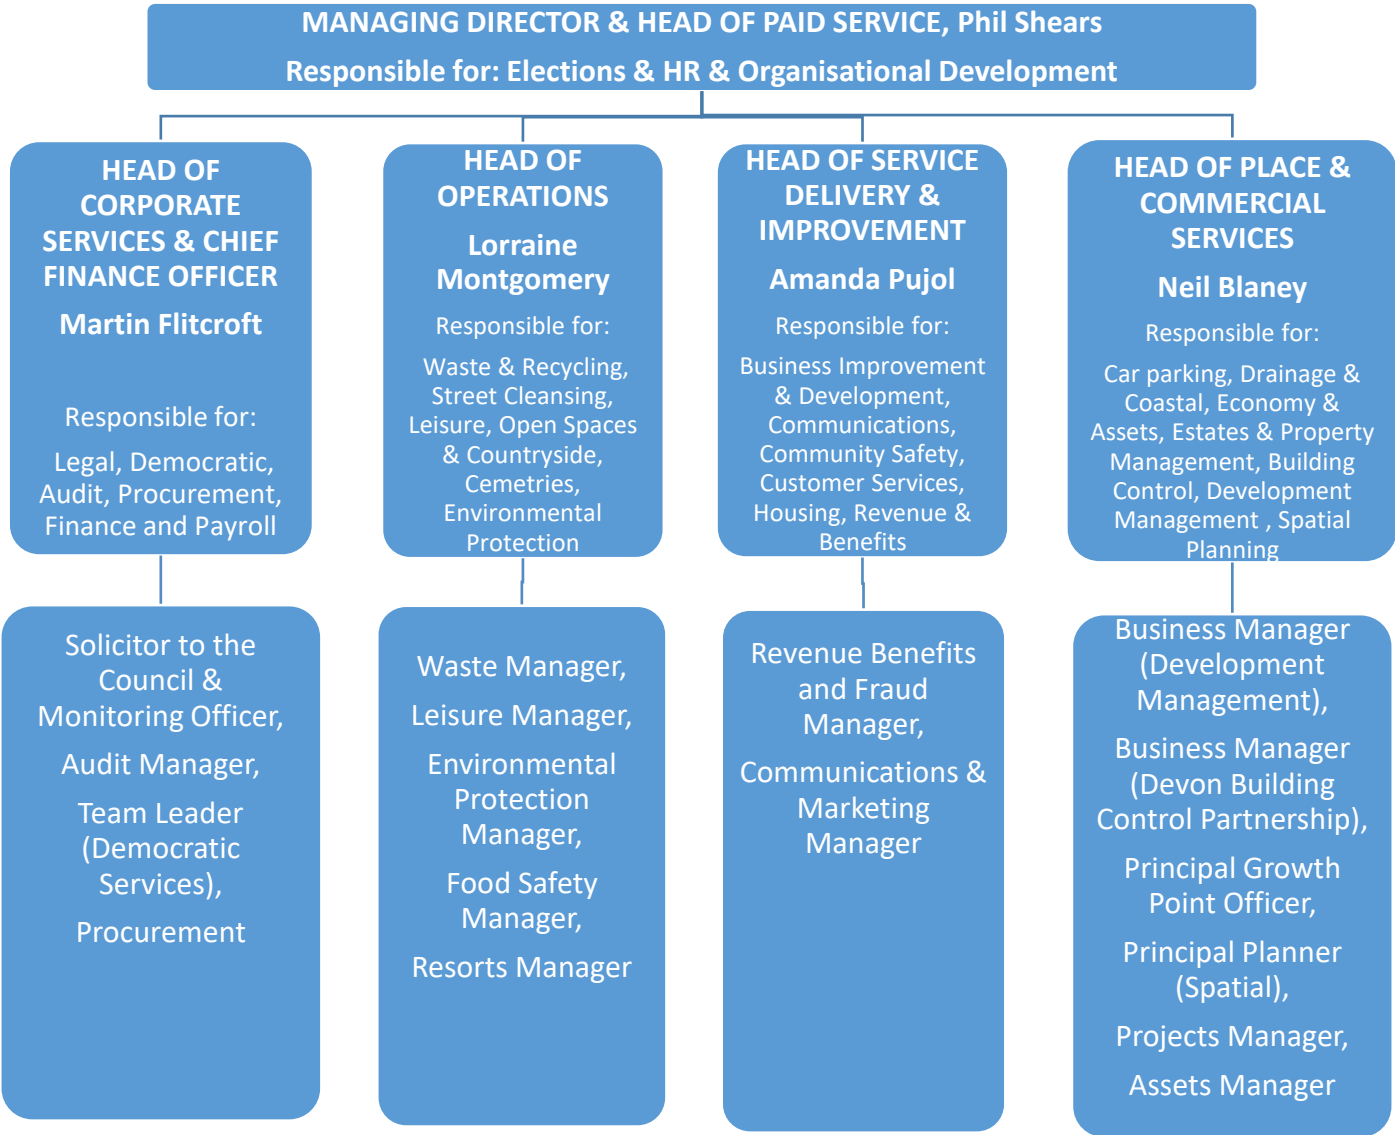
MANAGING DIRECTOR & HEAD OF PAID SERVICE, Phil Shears

Responsible for: Elections & HR & Organisational Development

HEAD OF CORPORATE SERVICES & CHIEF FINANCE OFFICER

Martin Flitcroft

Responsible for:

Legal, Democratic, Audit, Procurement, Finance and Payroll

Solicitor to the Council & Monitoring Officer,

Audit Manager,

Team Leader (Democratic Services),

Procurement

HEAD OF OPERATIONS

Lorraine Montgomery

Responsible for:

Waste & Recycling, Street Cleansing, Leisure, Open Spaces & Countryside, Cemetries, Environmental Protection

Waste Manager,

Leisure Manager,

Environmental Protection Manager,

Food Safety Manager,

Resorts Manager

HEAD OF SERVICE DELIVERY & IMPROVEMENT

Amanda Pujol

Responsible for:

Business Improvement & Development, Communications, Community Safety, Customer Services, Housing, Revenue & Benefits

Revenue Benefits and Fraud Manager,

Communications & Marketing Manager

HEAD OF PLACE & COMMERCIAL SERVICES

Neil Blaney

Responsible for:

Car parking, Drainage & Coastal, Economy & Assets, Estates & Property Management, Building Control, Development Management , Spatial Planning

Business Manager (Development Management),

Business Manager (Devon Building Control Partnership),

Principal Growth Point Officer,

Principal Planner (Spatial),

Projects Manager,

Assets Manager